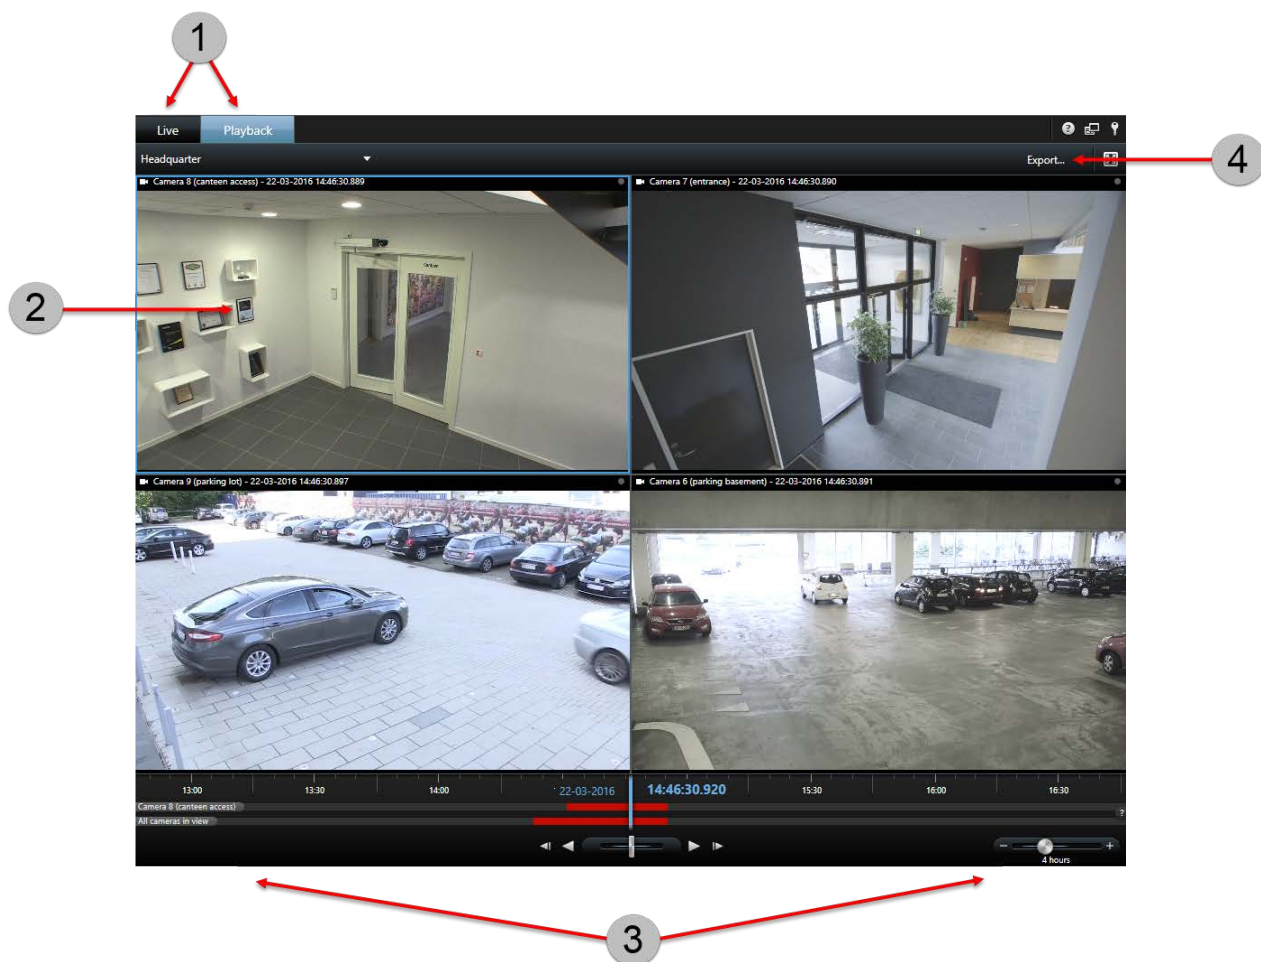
1

Live

Playback

Headquarter

Export...

4

Camera 8 (canteen access) - 22-03-2016 14:46:30.889

Camera 7 (entrance) - 22-03-2016 14:46:30.890

2

Camera 9 (parking lot) - 22-03-2016 14:46:30.897

Camera 6 (parking basement) - 22-03-2016 14:46:30.891

13:00

13:30

14:00

22-03-2016

14:46:30.920

15:30

16:00

16:30

Camera 8 (canteen access)

All cameras in view

?

4 hours

3